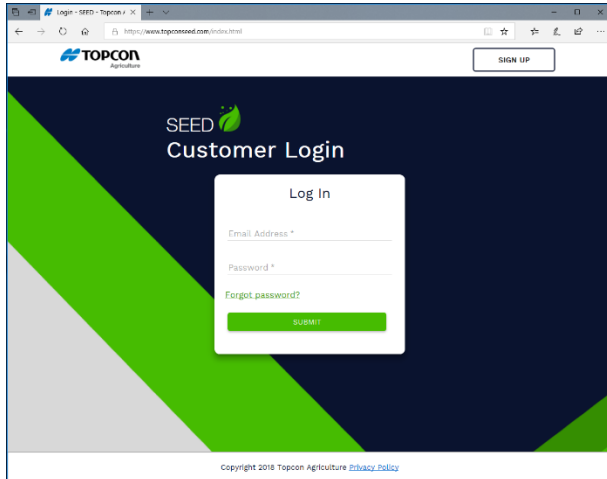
Login - SEED - Topcon A

https://www.topconseed.com/index.html

TOPCON
Agriculture

SIGN UP

SEED
Customer Login

Log In

Email Address *

Password *

Forgot password?

SUBMIT

Copyright 2018 Topcon Agriculture Privacy Policy